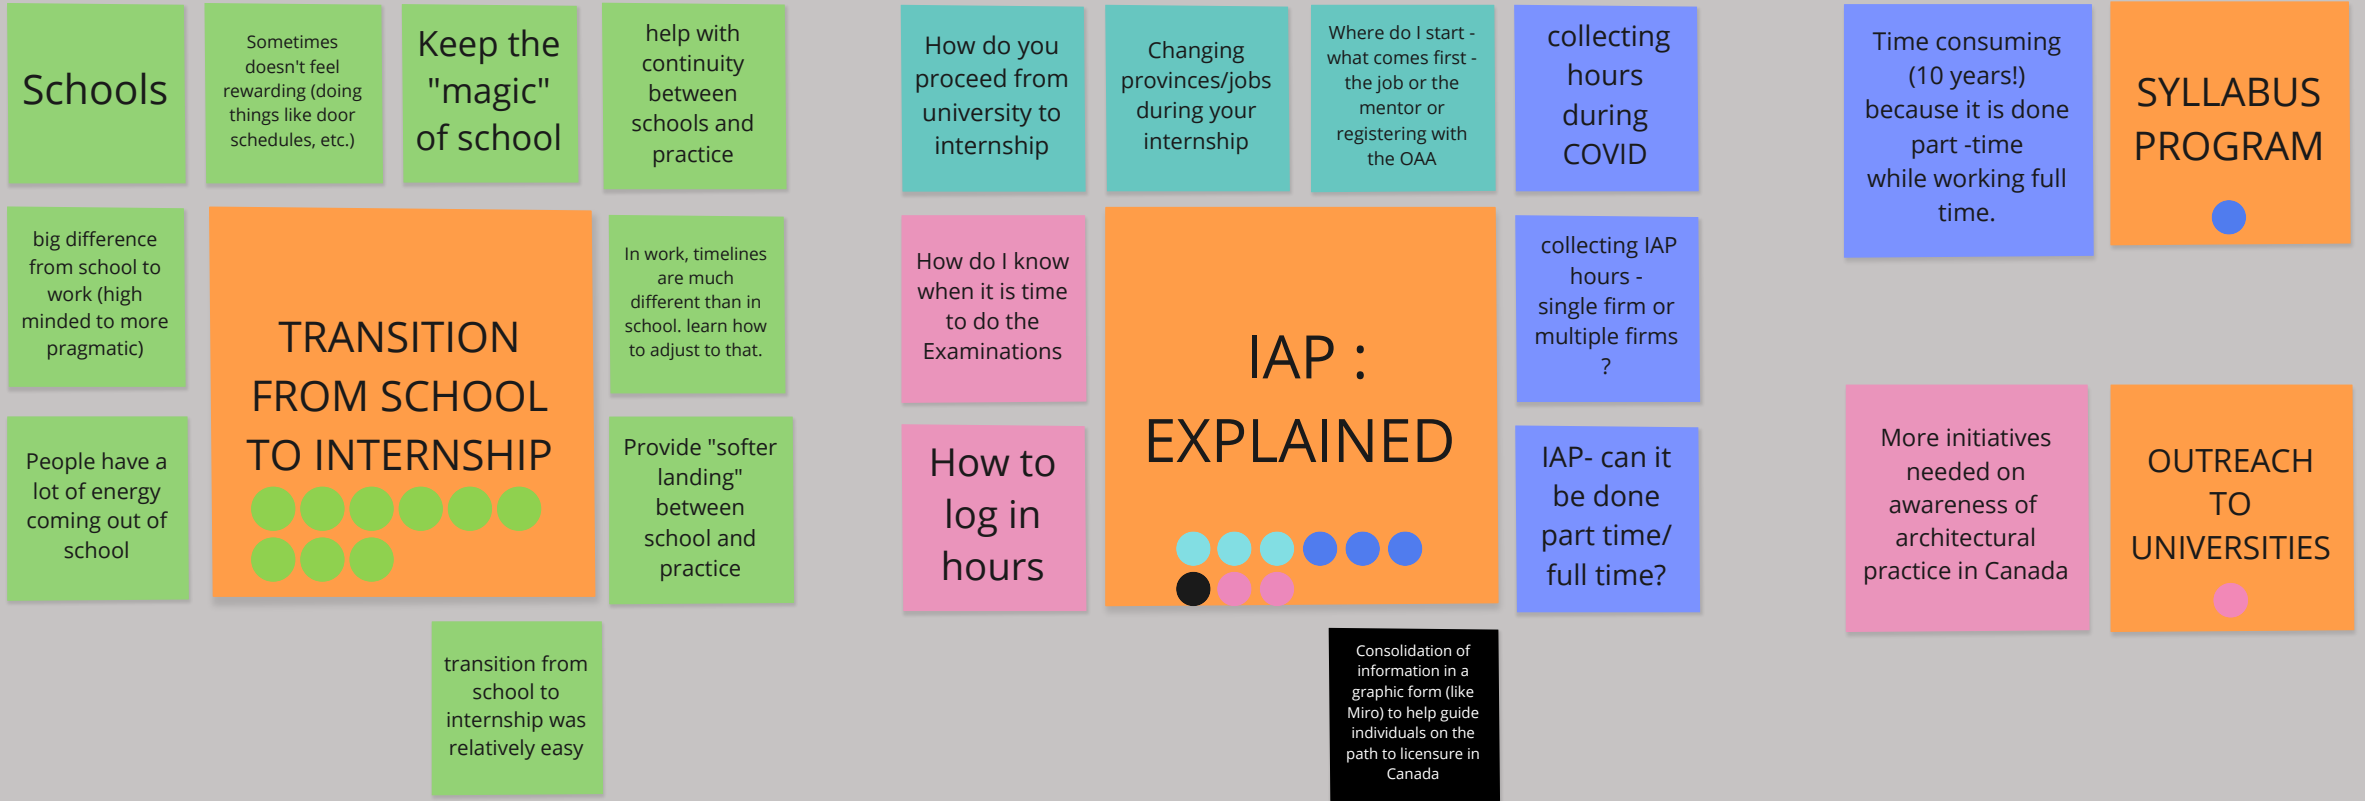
Schools

Sometimes doesn't feel rewarding (doing things like door schedules, etc.)

Keep the "magic" of school

help with continuity between schools and practice

big difference from school to work (high minded to more pragmatic)

TRANSITION FROM SCHOOL TO INTERNSHIP

In work, timelines are much different than in school. learn how to adjust to that.

People have a lot of energy coming out of school

Provide "softer landing" between school and practice

transition from school to internship was relatively easy

How do you proceed from university to internship

Changing provinces/jobs during your internship

Where do I start - what comes first - the job or the mentor or registering with the OAA

collecting hours during COVID

How do I know when it is time to do the Examinations

IAP : EXPLAINED

collecting IAP hours - single firm or multiple firms ?

How to log in hours

IAP- can it be done part time/ full time?

Consolidation of information in a graphic form (like Miro) to help guide individuals on the path to licensure in Canada

Time consuming (10 years!) because it is done part -time while working full time.

SYLLABUS PROGRAM

More initiatives needed on awareness of architectural practice in Canada

OUTREACH TO UNIVERSITIES